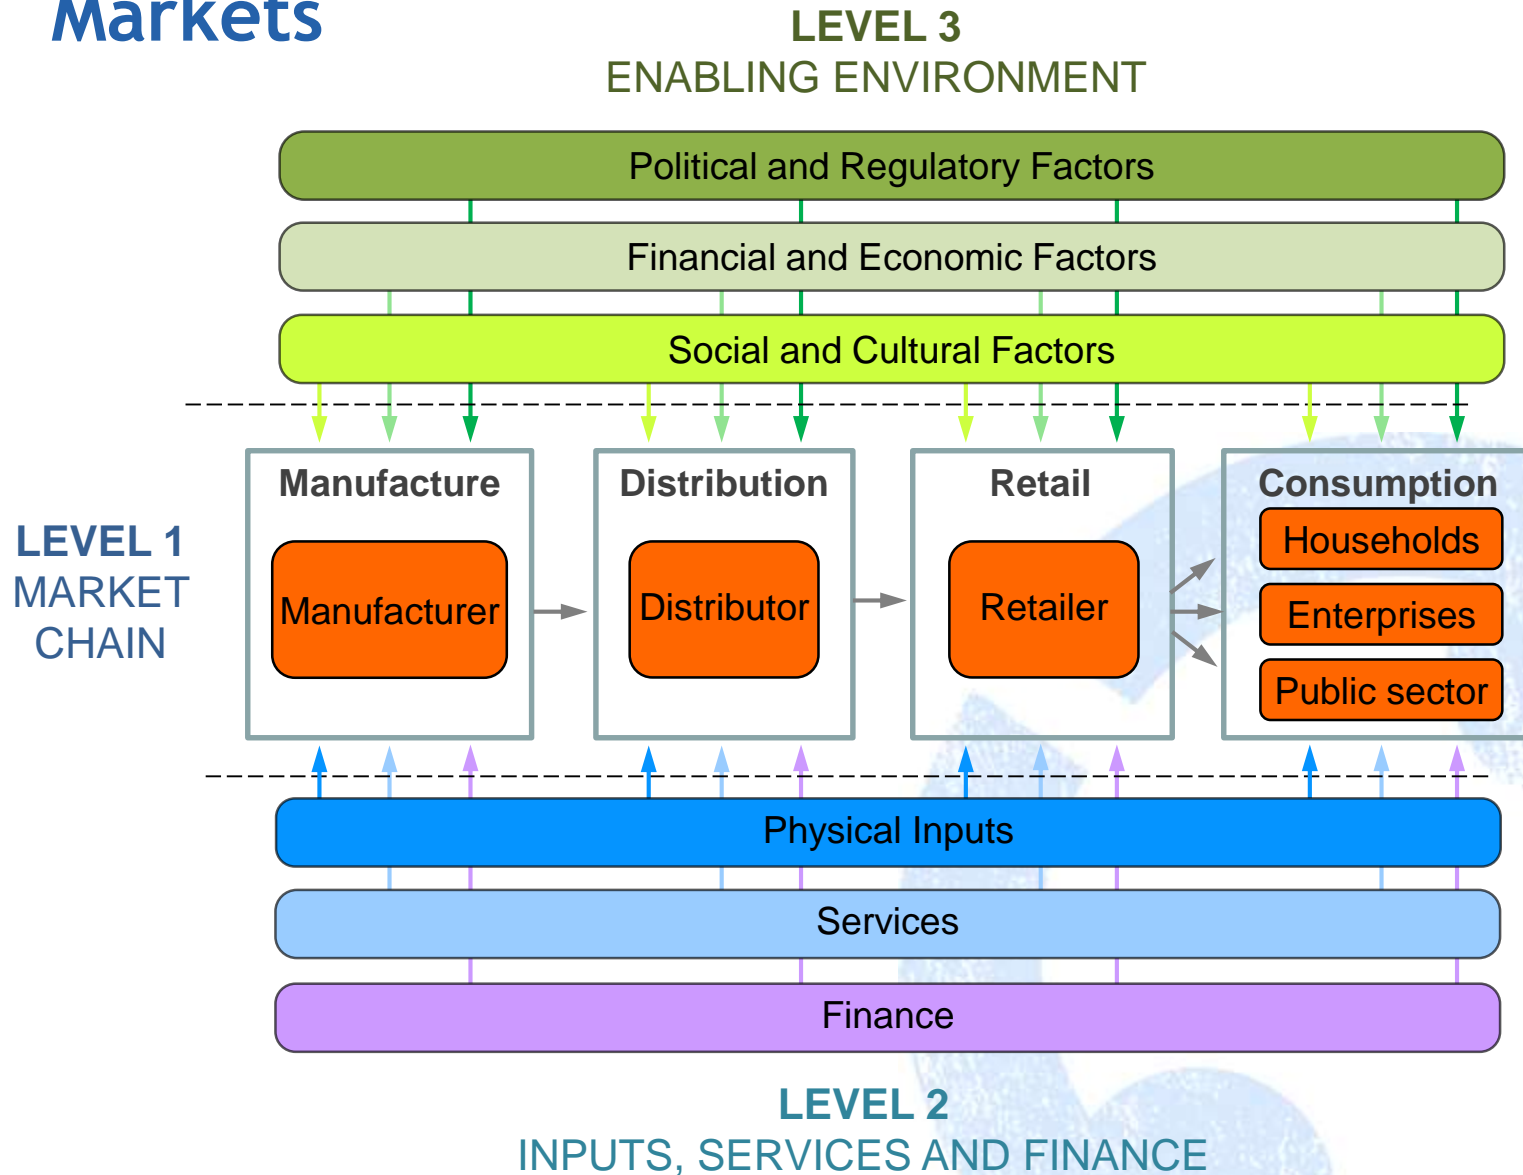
Markets

LEVEL 3
ENABLING ENVIRONMENT

Political and Regulatory Factors

Financial and Economic Factors

Social and Cultural Factors

LEVEL 1
MARKET
CHAIN

Manufacture
Manufacturer

Distribution
Distributor

Retail
Retailer

Consumption
Households
Enterprises
Public sector

Physical Inputs

Services

Finance

LEVEL 2
INPUTS, SERVICES AND FINANCE